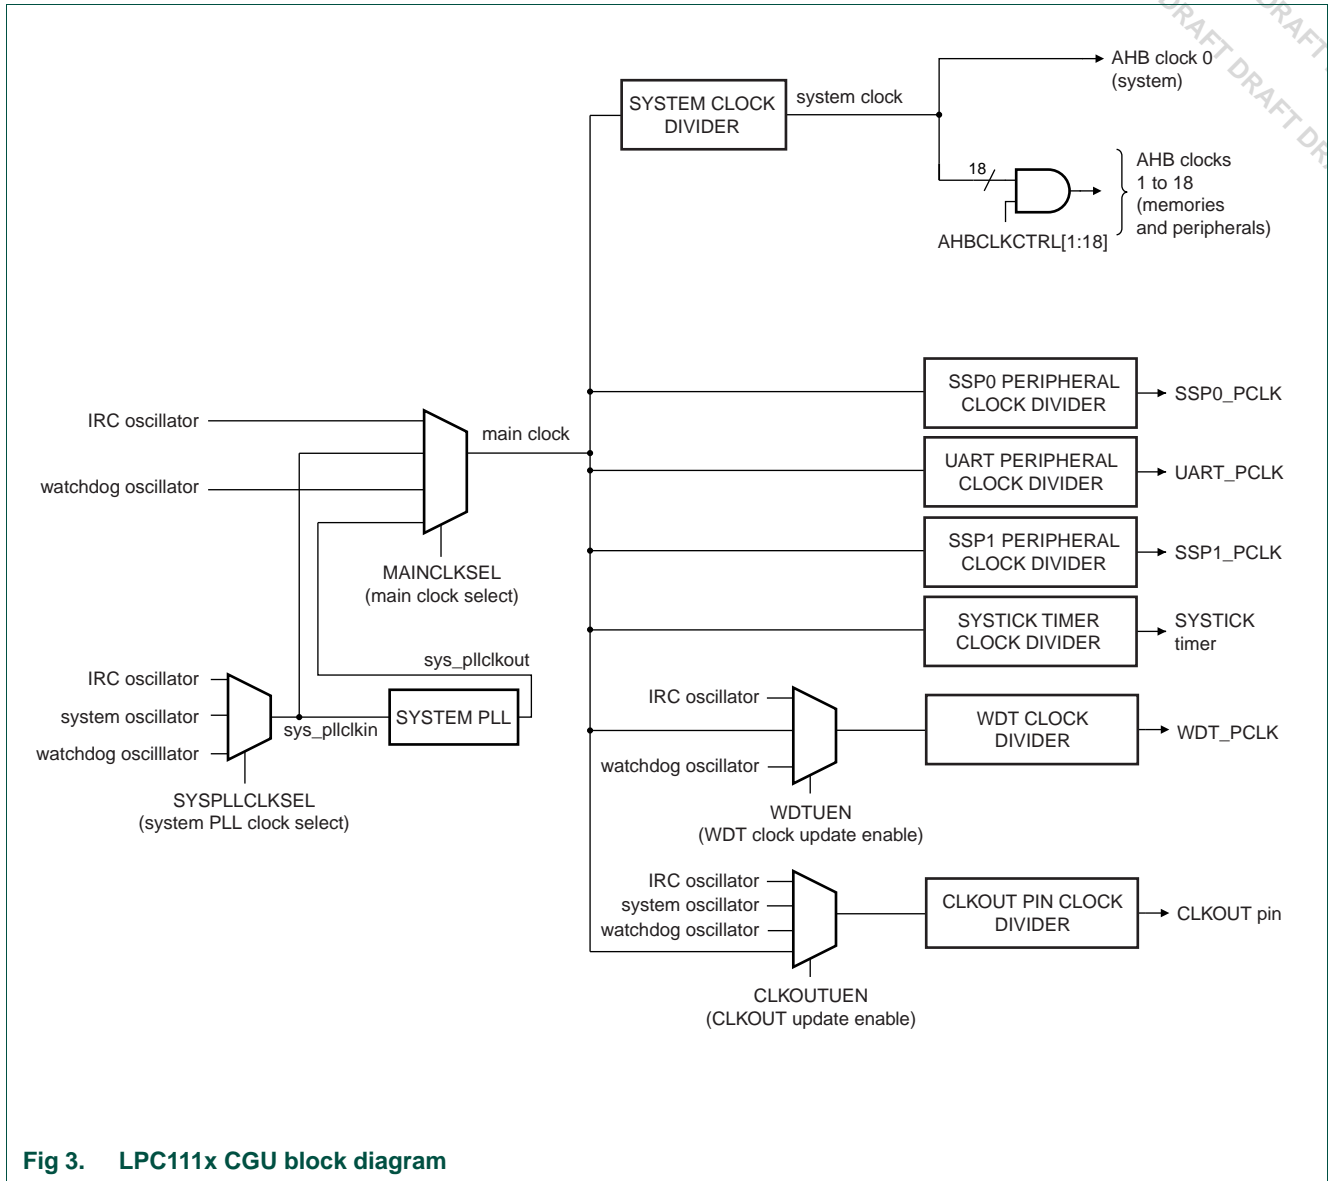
DRAFT DRAFT DRAFT DR

SYSTEM CLOCK DIVIDER

system clock

AHB clock 0 (system)

18

AHB clocks 1 to 18 (memories and peripherals)

AHBCLKCTRL[1:18]

SSP0 PERIPHERAL CLOCK DIVIDER

SSP0_PCLK

IRC oscillator

main clock

watchdog oscillator

UART PERIPHERAL CLOCK DIVIDER

UART_PCLK

SSP1 PERIPHERAL CLOCK DIVIDER

SSP1_PCLK

MAINCLKSEL
(main clock select)

SYSTICK TIMER CLOCK DIVIDER

SYSTICK timer

sys_pllclkout

IRC oscillator

system oscillator

watchdog oscilllator

sys_pllclkin

SYSTEM PLL

IRC oscillator

watchdog oscillator

WDT CLOCK DIVIDER

WDT_PCLK

SYSPLLCLKSEL
(system PLL clock select)

WDTUEN
(WDT clock update enable)

IRC oscillator

system oscillator

watchdog oscillator

CLKOUT PIN CLOCK DIVIDER

CLKOUT pin

CLKOUTUEN
(CLKOUT update enable)

Fig 3. LPC111x CGU block diagram